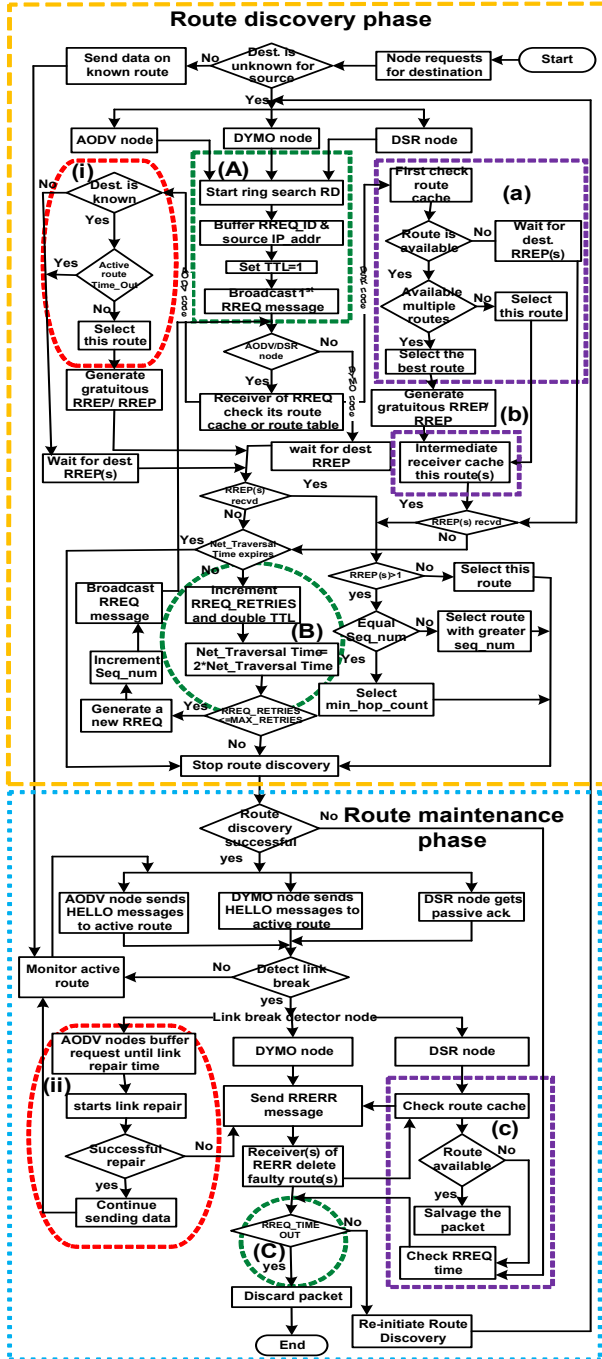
Route discovery phase

Start

Node requests for destination

Dest. is unknown for source

No

Send data on known route

Yes

AODV node

DYMO node

DSR node

(A)

(i)

No

Dest. is known

Yes

Yes

Active route Time_Out

No

Select this route

Generate gratuitous RREP/ RREP

Wait for dest RREP(s)

Start ring search RD

Buffer RREQ_ID & source IP addr

Set TTL=1

Broadcast 1st RREQ message

AODV code

DSR code

AODV/DSR node

No

DYMO code

Yes

Receiver of RREQ check its route cache or route table

wait for dest RREP

First check route cache

(a)

Route is available

No

Wait for dest. RREP(s)

Yes

Available multiple routes

No

Select this route

Yes

Select the best route

Generate gratuitous RREP/ RREP

(b)

Intermediate receiver cache this route(s)

Yes

RREP(s) recvd

No

RREP(s) recvd

Yes

No

Yes

Net_Traversal Time expires

No

Broadcast RREQ message

Increment RREQ_RETRIES and double TTL

(B)

Net_Traversal Time= 2*Net_Traversal Time

Increment Seq_num

Generate a new RREQ

Yes

RREQ_RETRIES <=MAX_RETRIES

No

RREP(s)>1

No

Select this route

yes

Equal Seq_num

No

Select route with greater seq_num

Yes

Select min_hop_count

Stop route discovery

Route discovery successful

No

Route maintenance phase

yes

AODV node sends HELLO messages to active route

DYMO node sends HELLO messages to active route

DSR node gets passive ack

Monitor active route

No

Detect link break

yes

Link break detector node

AODV nodes buffer request until link repair time

(ii)

starts link repair

Successful repair

No

yes

Continue sending data

DYMO node

Send RRERR message

Receiver(s) of RERR delete faulty route(s)

RREQ_TIME OUT

No

(C)

yes

Discard packet

End

DSR node

Check route cache

(c)

Route available

No

yes

Salvage the packet

Check RREQ time

Re-initiate Route Discovery